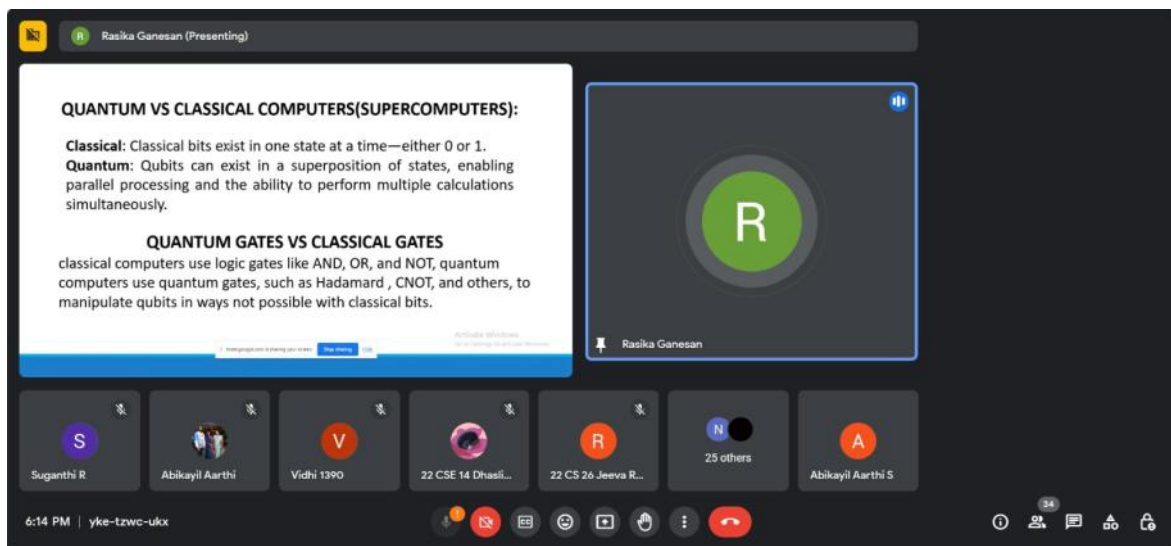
R Rasika Ganesan (Presenting)

QUANTUM VS CLASSICAL COMPUTERS(SUPERCOMPUTERS):

Classical: Classical bits exist in one state at a time—either 0 or 1.
Quantum: Qubits can exist in a superposition of states, enabling parallel processing and the ability to perform multiple calculations simultaneously.

QUANTUM GATES VS CLASSICAL GATES
classical computers use logic gates like AND, OR, and NOT, quantum computers use quantum gates, such as Hadamard , CNOT, and others, to manipulate qubits in ways not possible with classical bits.

Activate Windows
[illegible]

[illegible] Stop sharing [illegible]

R
Rasika Ganesan

S
Suganthi R

Abikayil Aarthi

V
Vidhi 1390

22 CSE 14 Dhasli...

R
22 CS 26 Jeeva R...

N
25 others

A
Abikayil Aarthi S

6:14 PM | yke-tzwc-ukx

34